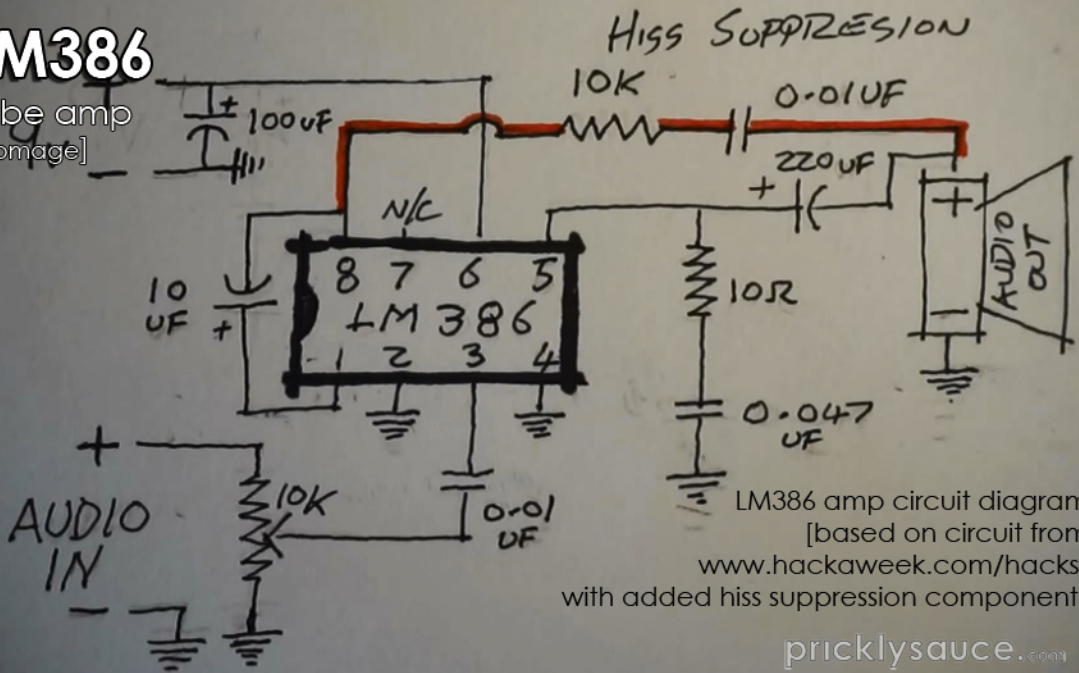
M386
be amp
omage]

HISS SUPPRESION

+
-
100uF
10K
0.01UF
220uF
+
N/C
8 7 6 5
LM386
1 2 3 4
10
UF
+
10Ω
+
-
AUDIO OUT
0.047
UF
+
AUDIO
IN
-
10K
0.01
UF

LM386 amp circuit diagran
[based on circuit from
www.hackaweek.com/hacks
with added hiss suppression component

pricklysauce.com